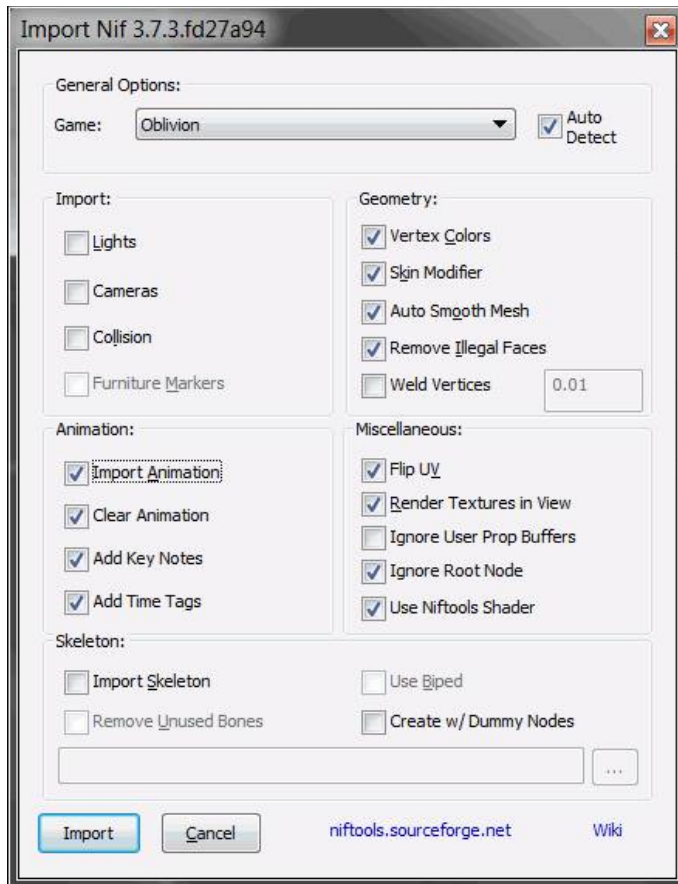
Import Nif 3.7.3.fd27a94

General Options:

Game: Oblivion

Auto Detect

Import:

Lights

Cameras

Collision

Furniture Markers

Geometry:

Vertex Colors

Skin Modifier

Auto Smooth Mesh

Remove Illegal Faces

Weld Vertices 0.01

Animation:

Import Animation

Clear Animation

Add Key Notes

Add Time Tags

Miscellaneous:

Flip UV

Render Textures in View

Ignore User Prop Buffers

Ignore Root Node

Use Niftools Shader

Skeleton:

Import Skeleton

Use Biped

Remove Unused Bones

Create w/ Dummy Nodes

...

Import

Cancel

niftools.sourceforge.net

Wiki